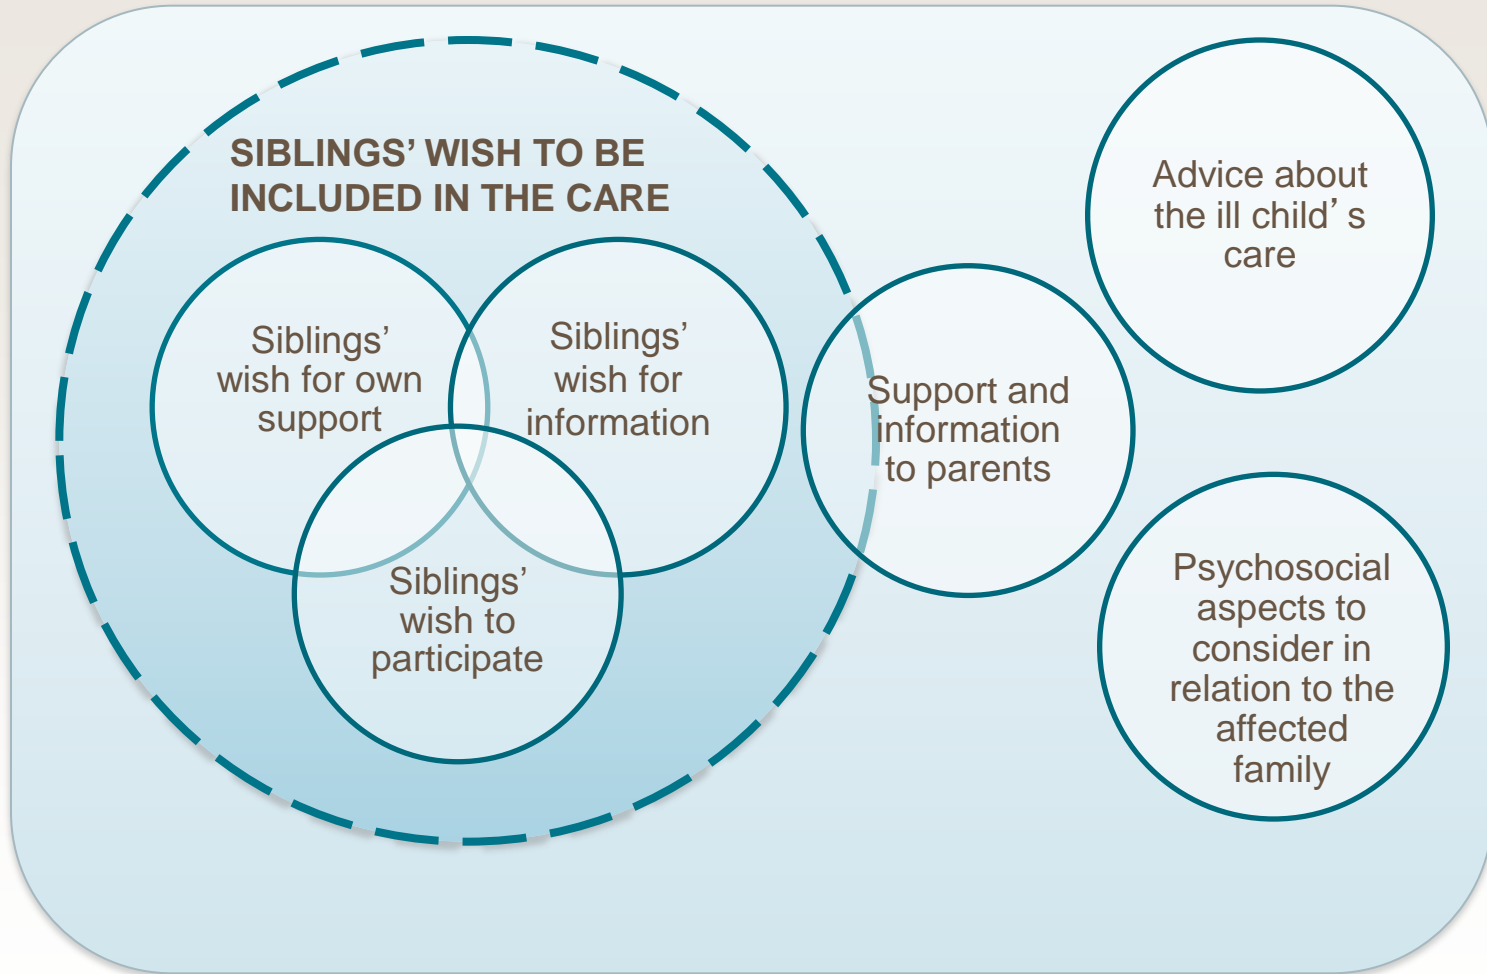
SIBLINGS' WISH TO BE INCLUDED IN THE CARE

Siblings' wish for own support

Siblings' wish for information

Siblings' wish to participate

Support and information to parents

Advice about the ill child's care

Psychosocial aspects to consider in relation to the affected family